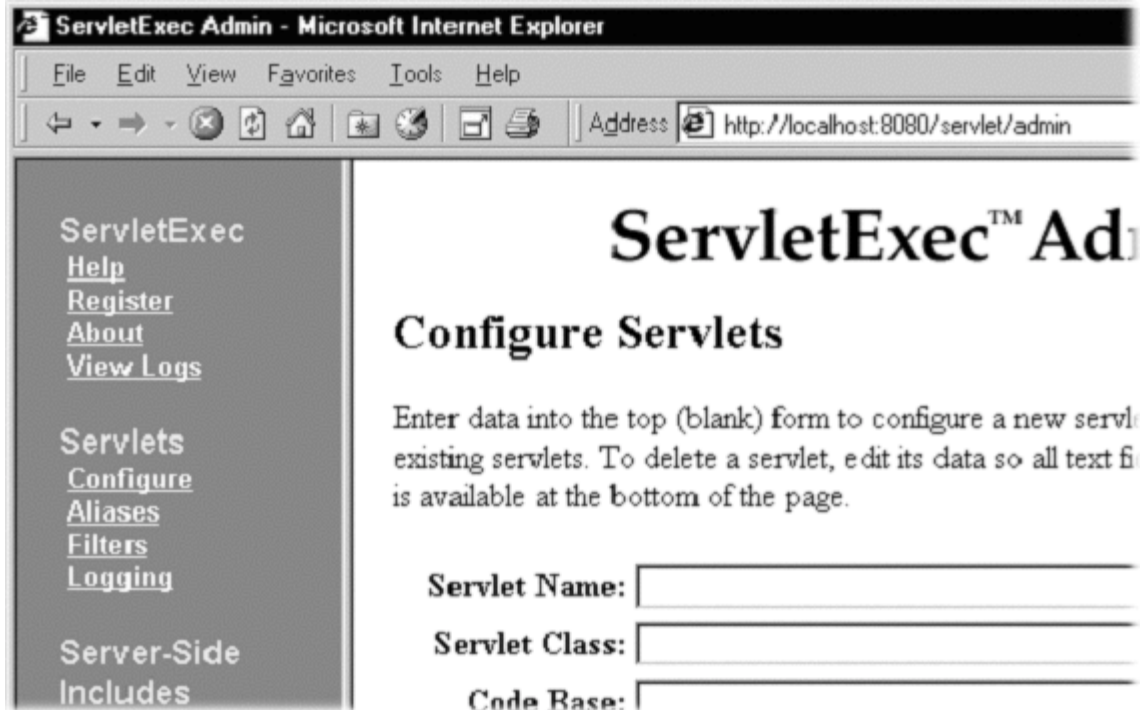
ServletExec Admin - Microsoft Internet Explorer

File Edit View Favorites Tools Help

Address http://localhost:8080/servlet/admin

ServletExec
Help
Register
About
View Logs

Servlets
Configure
Aliases
Filters
Logging

Server-Side
Includes

ServletExec™ Adr

Configure Servlets

Enter data into the top (blank) form to configure a new servl existing servlets. To delete a servlet, edit its data so all text fi is available at the bottom of the page.

Servlet Name:

Servlet Class:

Code Base: